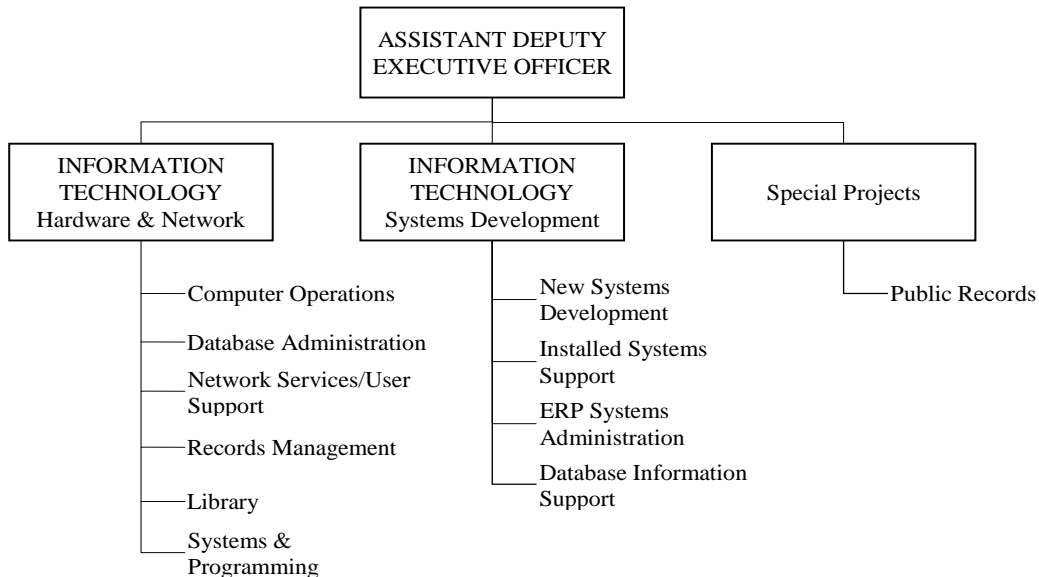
ASSISTANT DEPUTY EXECUTIVE OFFICER

INFORMATION TECHNOLOGY Hardware & Network

Computer Operations

Database Administration

Network Services/User Support

Records Management

Library

Systems & Programming

INFORMATION TECHNOLOGY Systems Development

New Systems Development

Installed Systems Support

ERP Systems Administration

Database Information Support

Special Projects

Public Records